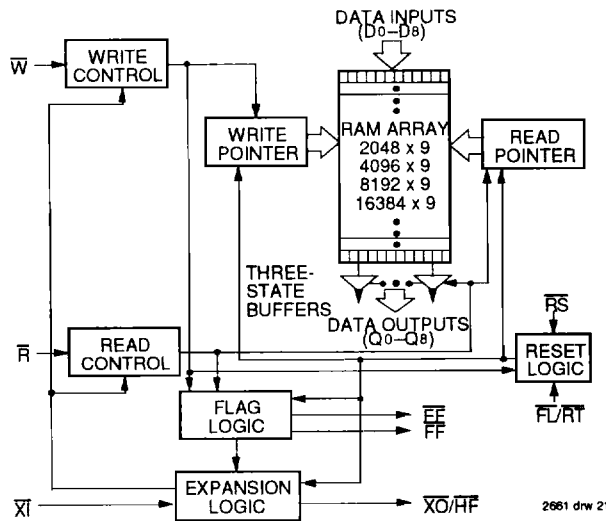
DATA INPUTS
(D0–D8)

$\overline{W}$

WRITE CONTROL

WRITE POINTER

RAM ARRAY
2048 x 9
4096 x 9
8192 x 9
16384 x 9

READ POINTER

THREE-STATE BUFFERS

DATA OUTPUTS
(Q0–Q8)

$\overline{R}$

READ CONTROL

$\overline{RS}$

RESET LOGIC

$\overline{FL}/\overline{RT}$

FLAG LOGIC

$\overline{EF}$
$\overline{FF}$

$\overline{XI}$

EXPANSION LOGIC

$\overline{XO}/\overline{HF}$

2661 drw 2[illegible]